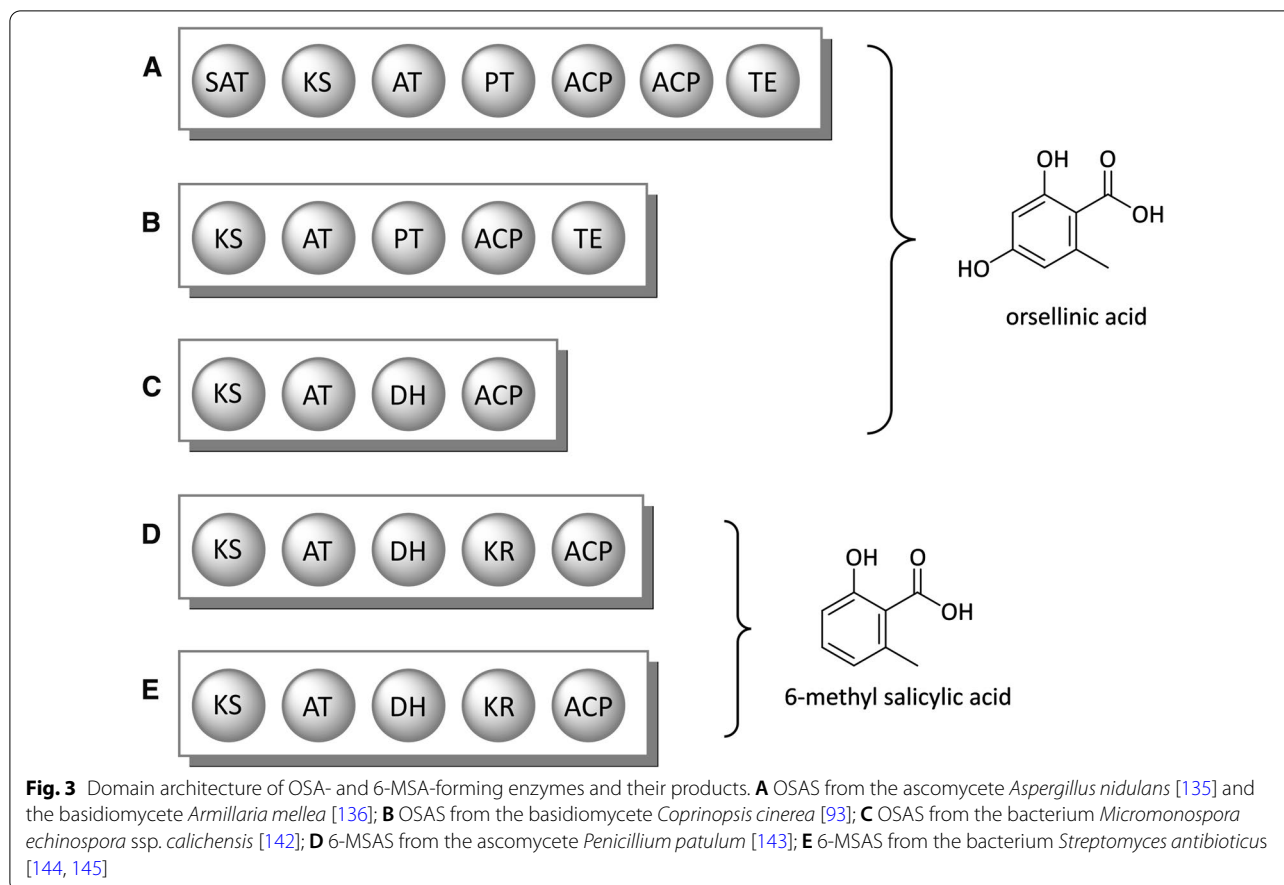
A SAT KS AT PT ACP ACP TE

B KS AT PT ACP TE

C KS AT DH ACP

OH O OH HO

orsellinic acid

D KS AT DH KR ACP

E KS AT DH KR ACP

OH O OH

6-methyl salicylic acid

**Fig. 3** Domain architecture of OSA- and 6-MSA-forming enzymes and their products. **A** OSAS from the ascomycete *Aspergillus nidulans* [135] and the basidiomycete *Armillaria mellea* [136]; **B** OSAS from the basidiomycete *Coprinopsis cinerea* [93]; **C** OSAS from the bacterium *Micromonospora echinospora* ssp. *calichensis* [142]; **D** 6-MSAS from the ascomycete *Penicillium patulum* [143]; **E** 6-MSAS from the bacterium *Streptomyces antibioticus* [144, 145]